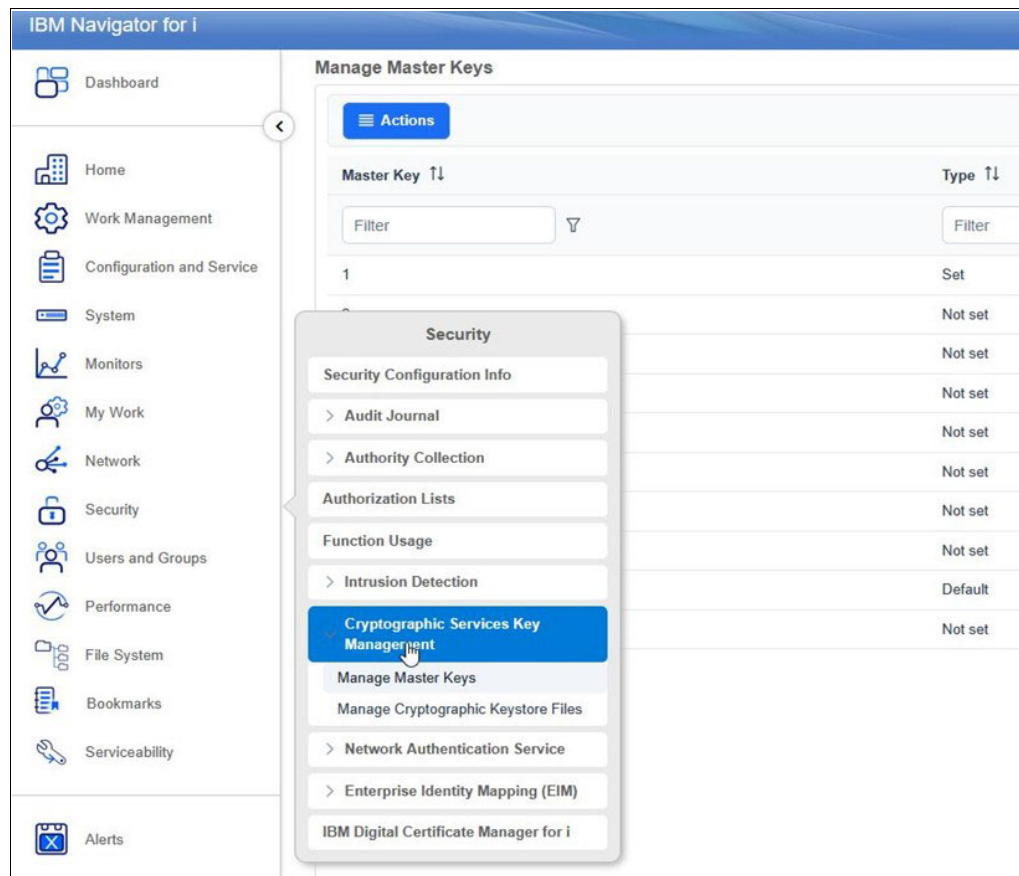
IBM Navigator for i

Dashboard

Home
Work Management
Configuration and Service
System
Monitors
My Work
Network
Security
Users and Groups
Performance
File System
Bookmarks
Serviceability

Alerts

Manage Master Keys

Actions

| Master Key ↑↓ | Type ↑↓ |
|---|---|
| Filter | Filter |
| 1 | Set |
| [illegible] | Not set |
| | Not set |
| | Not set |
| | Not set |
| | Not set |
| | Not set |
| | Not set |
| | Default |
| | Not set |

Security
Security Configuration Info
> Audit Journal
> Authority Collection
Authorization Lists
Function Usage
> Intrusion Detection
Cryptographic Services Key Management
Manage Master Keys
Manage Cryptographic Keystore Files
> Network Authentication Service
> Enterprise Identity Mapping (EIM)
IBM Digital Certificate Manager for i